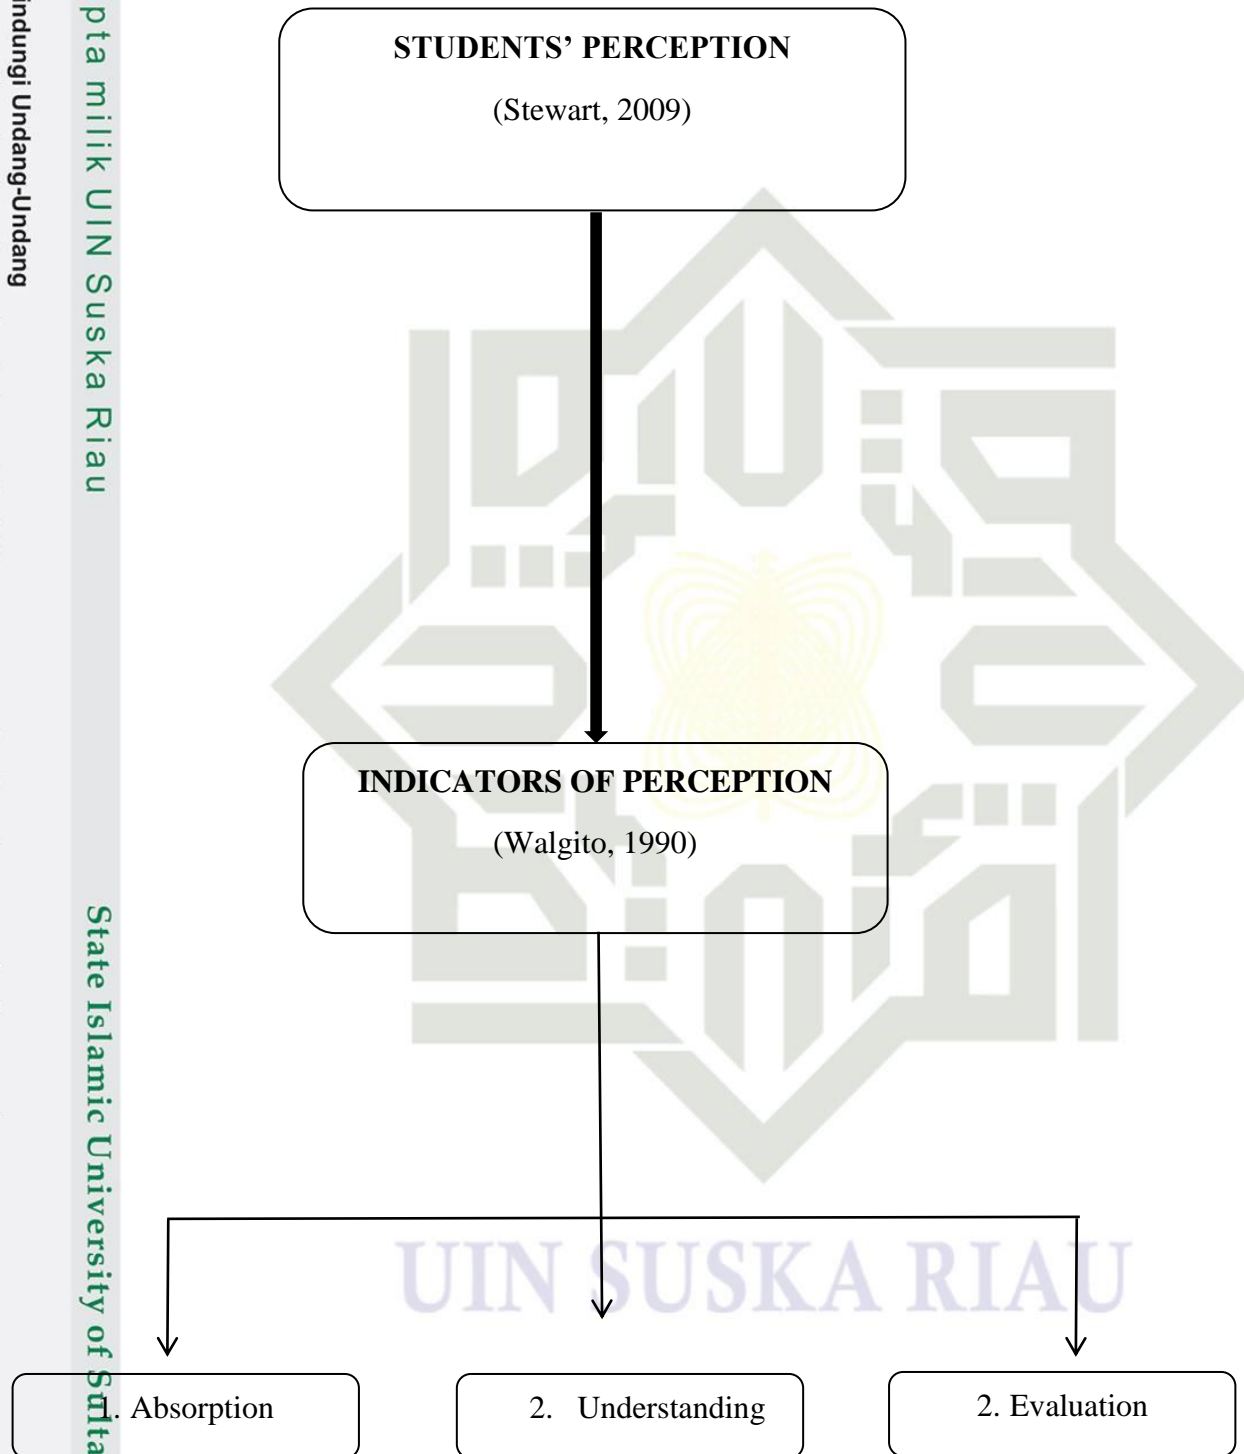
ndungi Undang-Undang

pta milik UIN Suska Riau

State Islamic University of Sulta

STUDENTS' PERCEPTION

(Stewart, 2009)

INDICATORS OF PERCEPTION

(Walgito, 1990)

UIN SUSKA RIAU

1. Absorption

2. Understanding

2. Evaluation